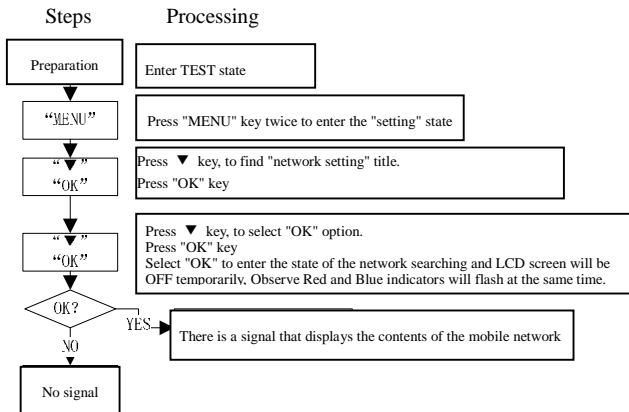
Steps Processing

Preparation

Enter TEST state

"MENU"

Press "MENU" key twice to enter the "setting" state

"▼"
"OK"

Press ▼ key, to find "network setting" title.
Press "OK" key

"▼"
"OK"

Press ▼ key, to select "OK" option.
Press "OK" key
Select "OK" to enter the state of the network searching and LCD screen will be OFF temporarily, Observe Red and Blue indicators will flash at the same time.

OK?

YES

There is a signal that displays the contents of the mobile network

NO

No signal